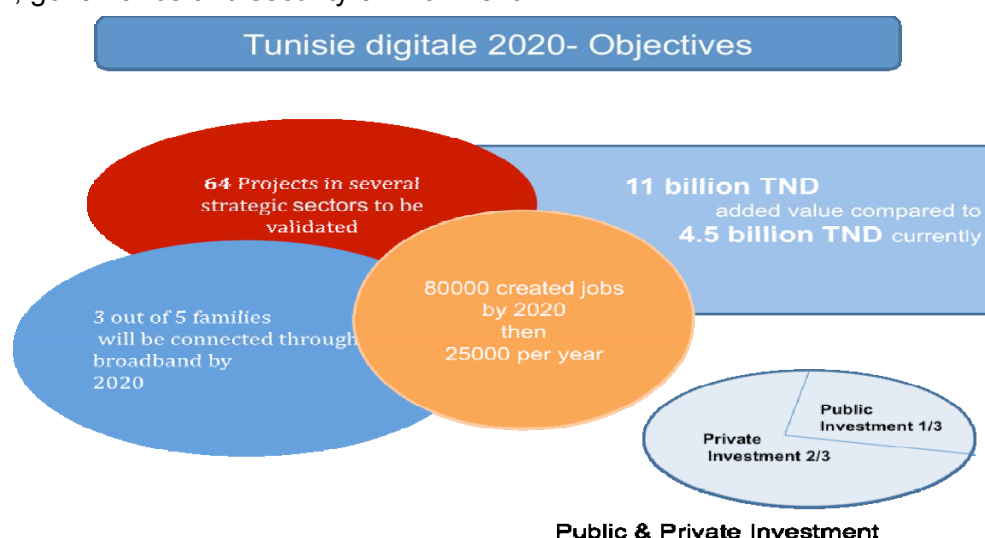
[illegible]

Tunisie digitale 2020- Objectives

64 Projects in several strategic sectors to be validated

11 billion TND added value compared to 4.5 billion TND currently

3 out of 5 families will be connected through broadband by 2020

80000 created jobs by 2020 then 25000 per year

Public Investment 1/3

Private Investment 2/3

Public & Private Investment